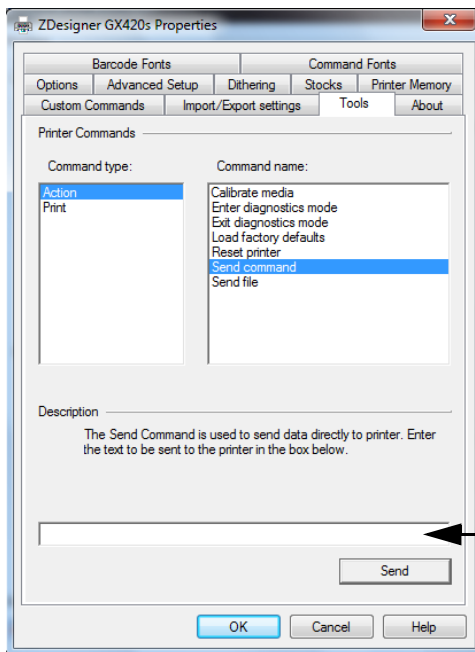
ZDesigner GX420s Properties

Barcode Fonts | Command Fonts
Options | Advanced Setup | Dithering | Stocks | Printer Memory
Custom Commands | Import/Export settings | Tools | About

Printer Commands

Command type:
Action
Print

Command name:
Calibrate media
Enter diagnostics mode
Exit diagnostics mode
Load factory defaults
Reset printer
Send command
Send file

Description

The Send Command is used to send data directly to printer. Enter the text to be sent to the printer in the box below.

Send

OK | Cancel | Help